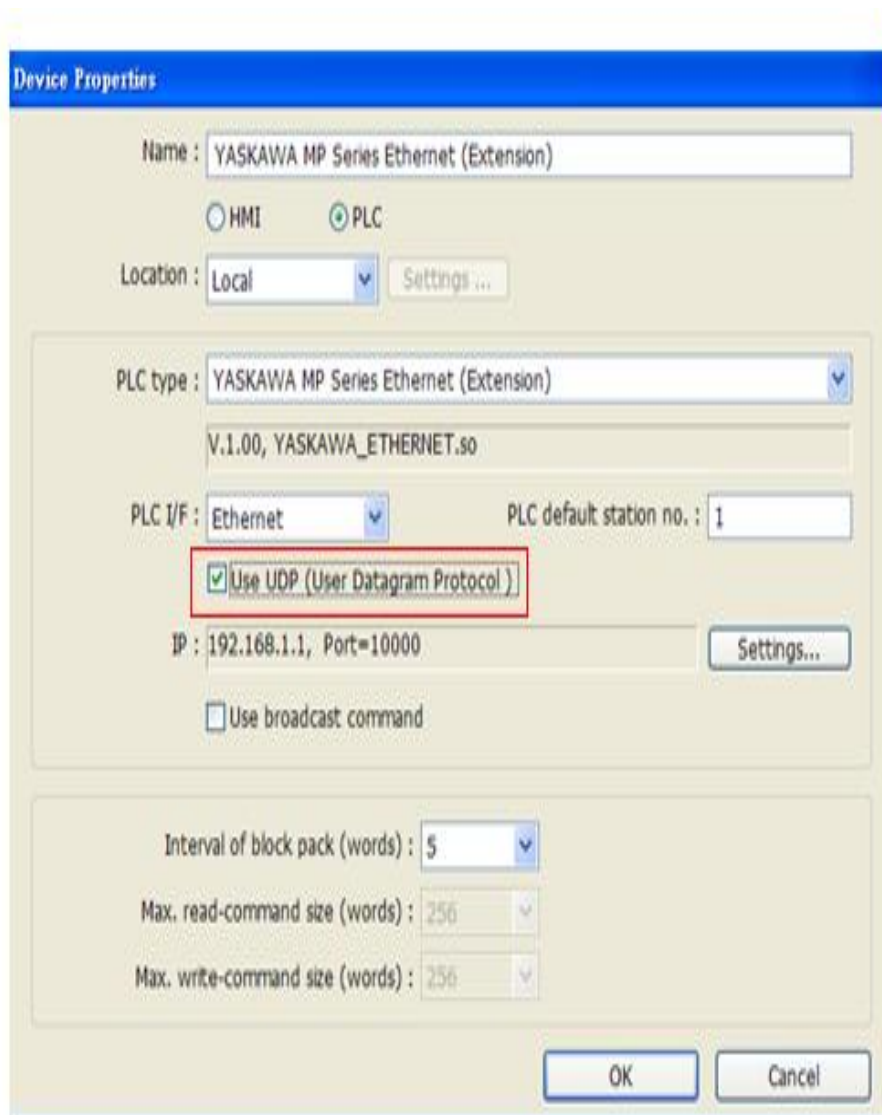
Device Properties

Name : YASKAWA MP Series Ethernet (Extension)

HMI PLC

Location : Local Settings ...

PLC type : YASKAWA MP Series Ethernet (Extension)

V.1.00, YASKAWA_ETHERNET.so

PLC I/F : Ethernet PLC default station no. : 1

Use UDP (User Datagram Protocol )

IP : 192.168.1.1, Port=10000 Settings...

Use broadcast command

Interval of block pack (words) : 5

Max. read-command size (words) : 256

Max. write-command size (words) : 256

OK Cancel